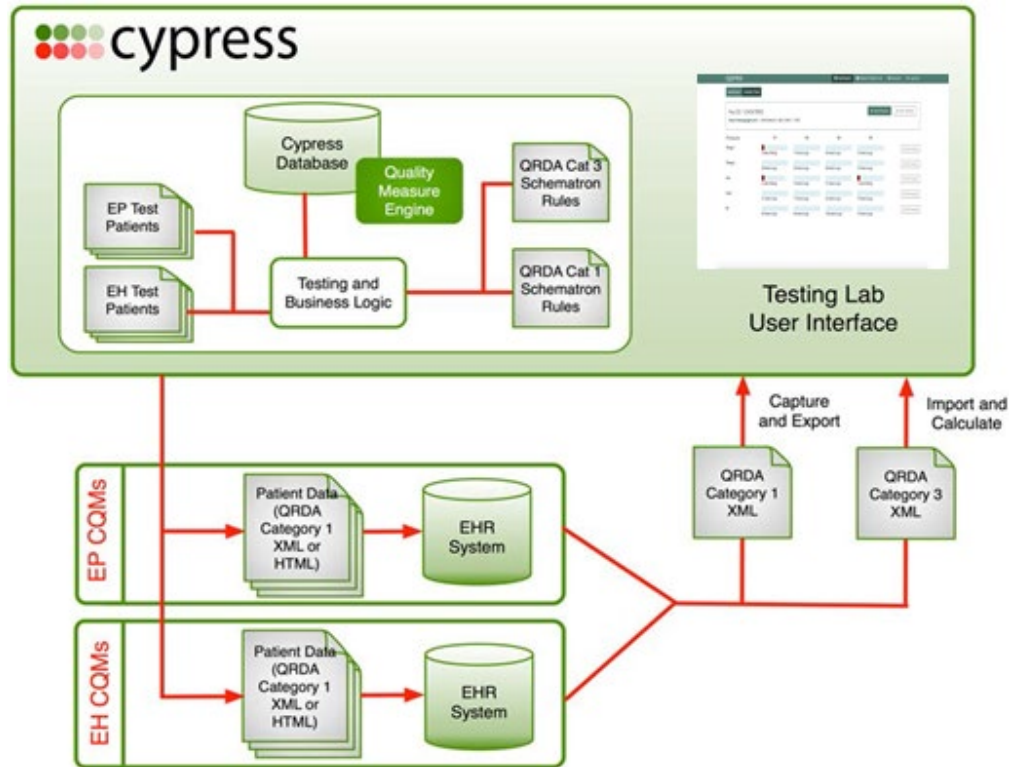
cypress

Cypress Database

Quality Measure Engine

EP Test Patients

EH Test Patients

Testing and Business Logic

QRDA Cat 3 Schematron Rules

QRDA Cat 1 Schematron Rules

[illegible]

Testing Lab User Interface

Capture and Export

Import and Calculate

EP CQMs

Patient Data (QRDA Category 1 XML or HTML)

EHR System

QRDA Category 1 XML

QRDA Category 3 XML

EH CQMs

Patient Data (QRDA Category 1 XML or HTML)

EHR System